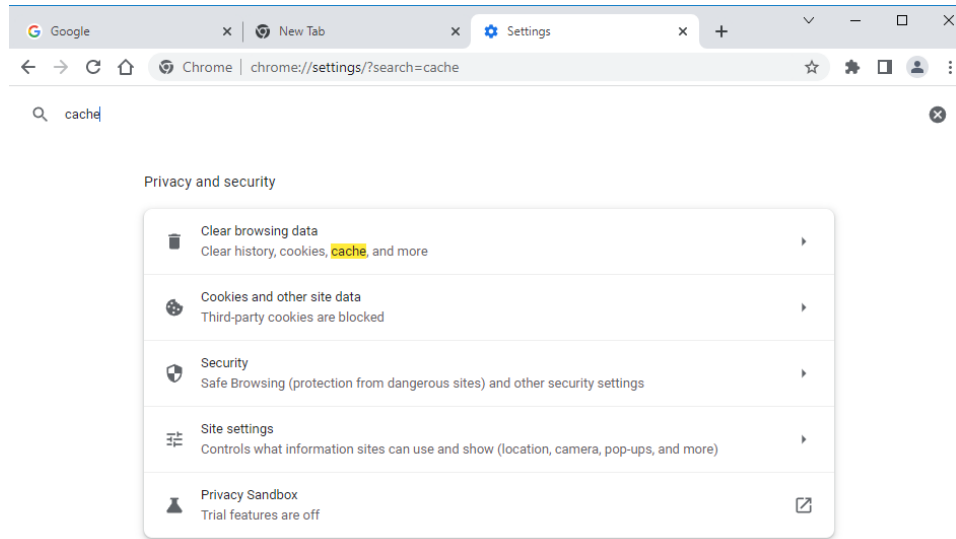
Google
New Tab
Settings

Chrome | chrome://settings/?search=cache

cache

Privacy and security

Clear browsing data
Clear history, cookies, cache, and more

Cookies and other site data
Third-party cookies are blocked

Security
Safe Browsing (protection from dangerous sites) and other security settings

Site settings
Controls what information sites can use and show (location, camera, pop-ups, and more)

Privacy Sandbox
Trial features are off